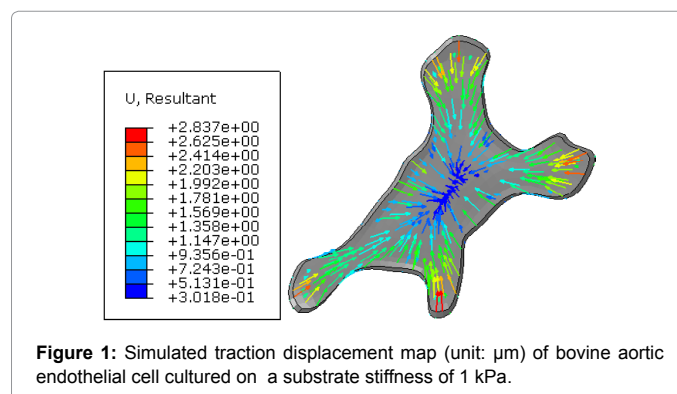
U, Resultant

+2.837e+00
+2.625e+00
+2.414e+00
+2.203e+00
+1.992e+00
+1.781e+00
+1.569e+00
+1.358e+00
+1.147e+00
+9.356e-01
+7.243e-01
+5.131e-01
+3.018e-01

**Figure 1:** Simulated traction displacement map (unit: μm) of bovine aortic endothelial cell cultured on a substrate stiffness of 1 kPa.